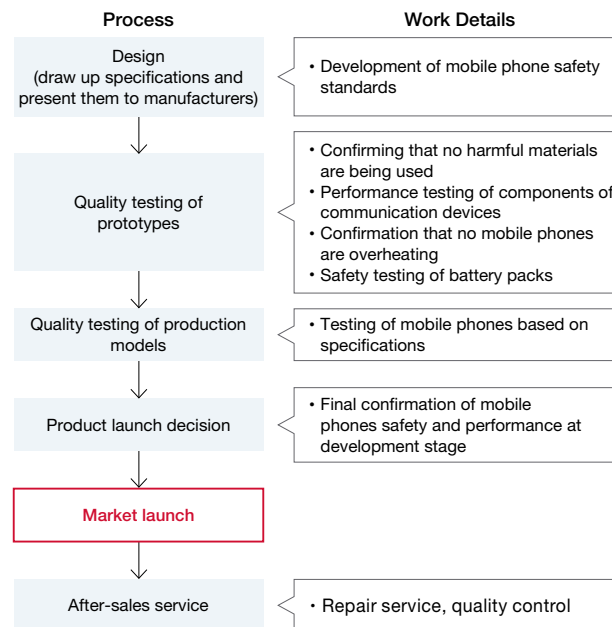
Process

Work Details

Design
(draw up specifications and present them to manufacturers)

• Development of mobile phone safety standards

Quality testing of prototypes

• Confirming that no harmful materials are being used
• Performance testing of components of communication devices
• Confirmation that no mobile phones are overheating
• Safety testing of battery packs

Quality testing of production models

• Testing of mobile phones based on specifications

Product launch decision

• Final confirmation of mobile phones safety and performance at development stage

Market launch

After-sales service

• Repair service, quality control